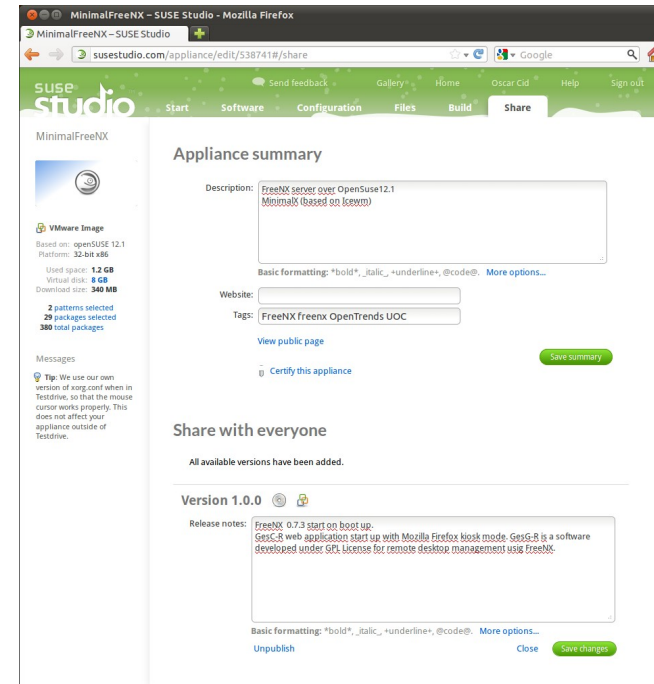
MinimalFreeNX - SUSE Studio - Mozilla Firefox

MinimalFreeNX – SUSE Studio

susestudio.com/appliance/edit/538741#/share

Google

suse studio

Send feedback Gallery Home Oscar Cid Help Sign out

Start Software Configuration Files Build Share

MinimalFreeNX

VMware Image
Based on: openSUSE 12.1
Platform: 32-bit x86

Used space: 1.2 GB
Virtual disk: 8 GB
Download size: 340 MB

2 patterns selected
29 packages selected
380 total packages

Messages

Tip: We use our own version of xorg.conf when in Testdrive, so that the mouse cursor works properly. This does not affect your appliance outside of Testdrive.

Appliance summary

Description: FreeNX server over OpenSuse12.1
MinimalX (based on Icewm)

Basic formatting: *bold*, _italic_, +underline+, @code@. More options...

Website:

Tags: FreeNX freenx OpenTrends UOC

View public page

Save summary

Certify this appliance

Share with everyone

All available versions have been added.

Version 1.0.0

Release notes: FreeNX 0.7.3 start on boot up.
GesC-R web application start up with Mozilla Firefox kiosk mode. GesG-R is a software developed under GPL License for remote desktop management usig FreeNX.

Basic formatting: *bold*, _italic_, +underline+, @code@. More options...

Unpublish

Close Save changes